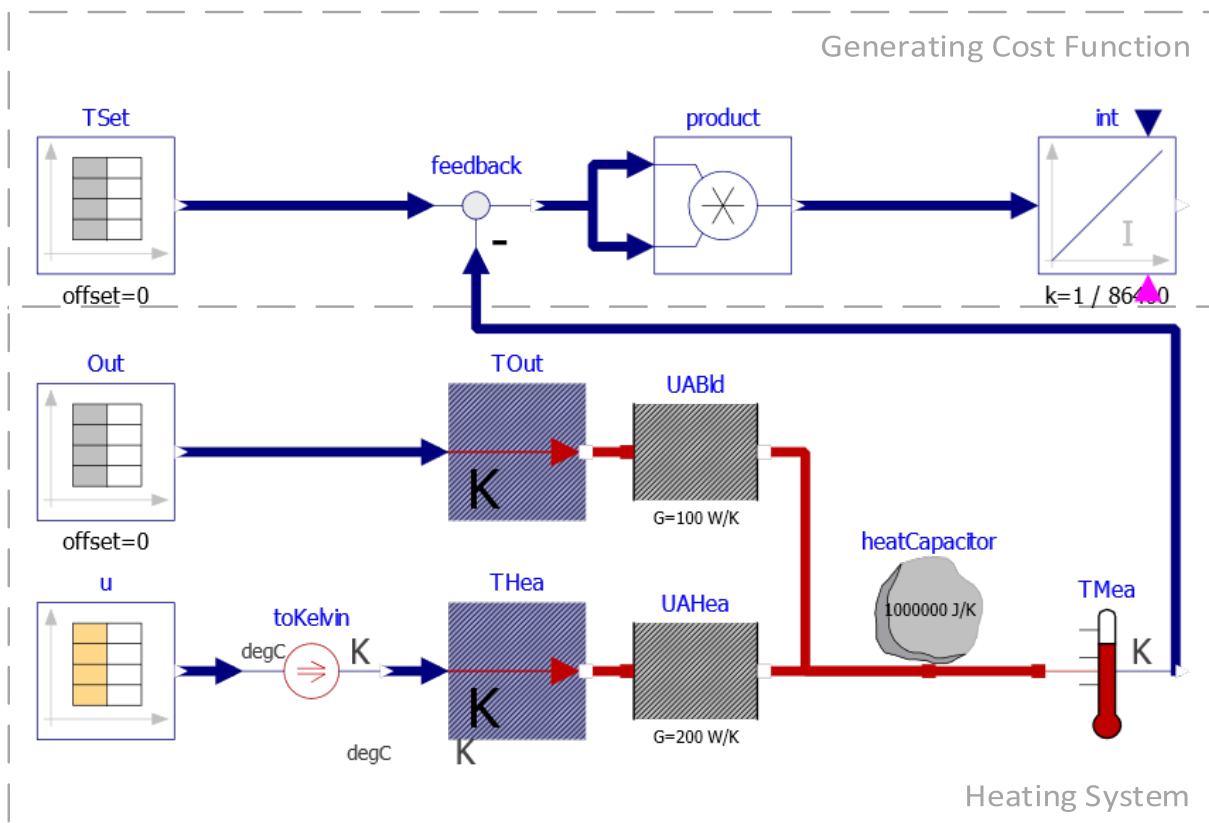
Generating Cost Function

TSet

offset=0

feedback

-

product

int

I

k=1 / 864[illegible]0

Out

offset=0

TOut

K

UABld

G=100 W/K

heatCapacitor

1000000 J/K

u

toKelvin

degC

K

THea

K

degC

K

UAHea

G=200 W/K

TMea

K

Heating System